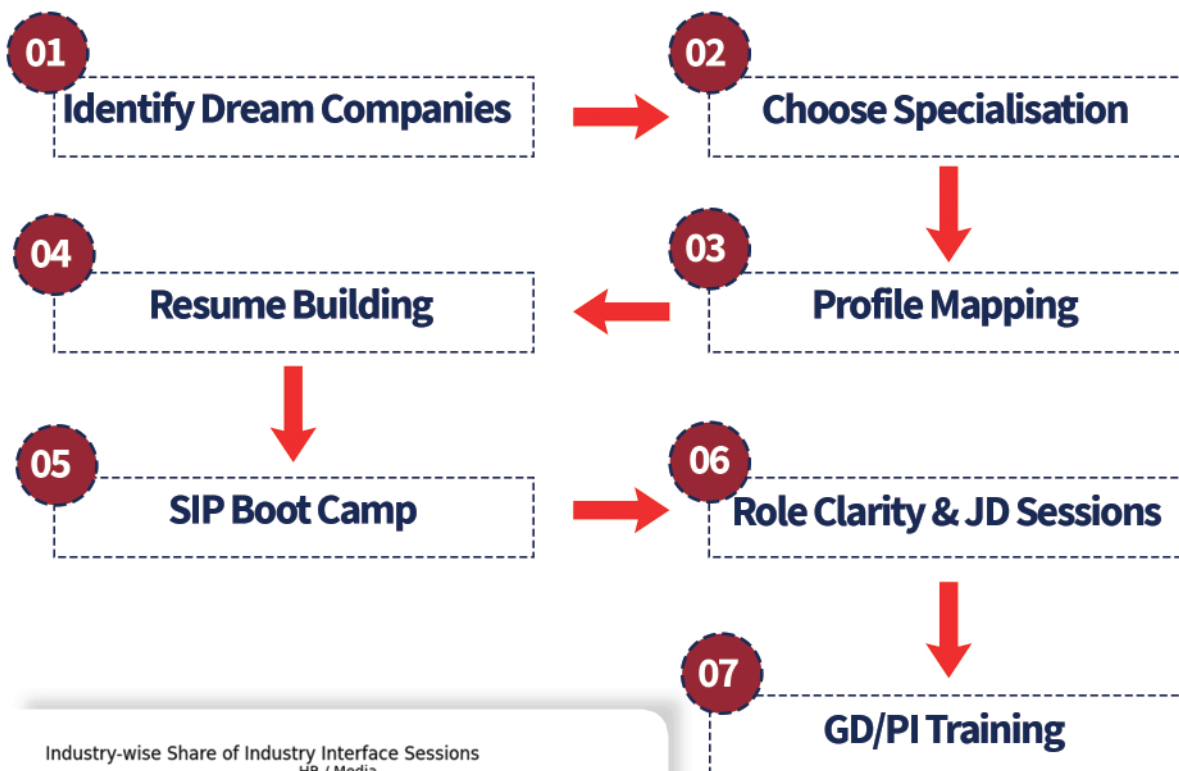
01
Identify Dream Companies

02
Choose Specialisation

03
Profile Mapping

04
Resume Building

05
SIP Boot Camp

06
Role Clarity & JD Sessions

07
GD/PI Training

Industry-wise Share of Industry Interface Sessions
HR / Media